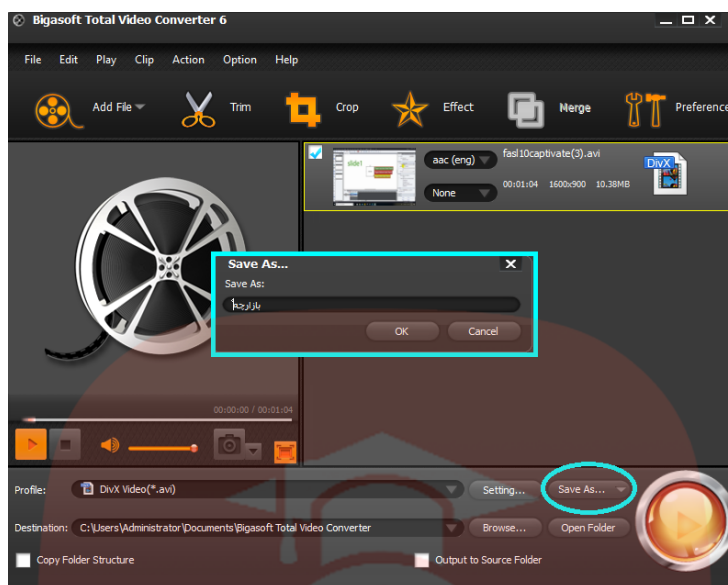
Bigasoft Total Video Converter 6

File Edit Play Clip Action Option Help

Add File Trim Crop Effect Merge Preference

aac (eng) fasl10captivate(3).avi
None 00:01:04 1600x900 10.38MB DivX

slide1

Save As...
Save As:
بازارچه
OK Cancel

00:00:00 / 00:01:04

Profile: DivX Video(*.avi) Setting... Save As...

Destination: C:\Users\Administrator\Documents\Bigasoft Total Video Converter Browse... Open Folder

Copy Folder Structure Output to Source Folder